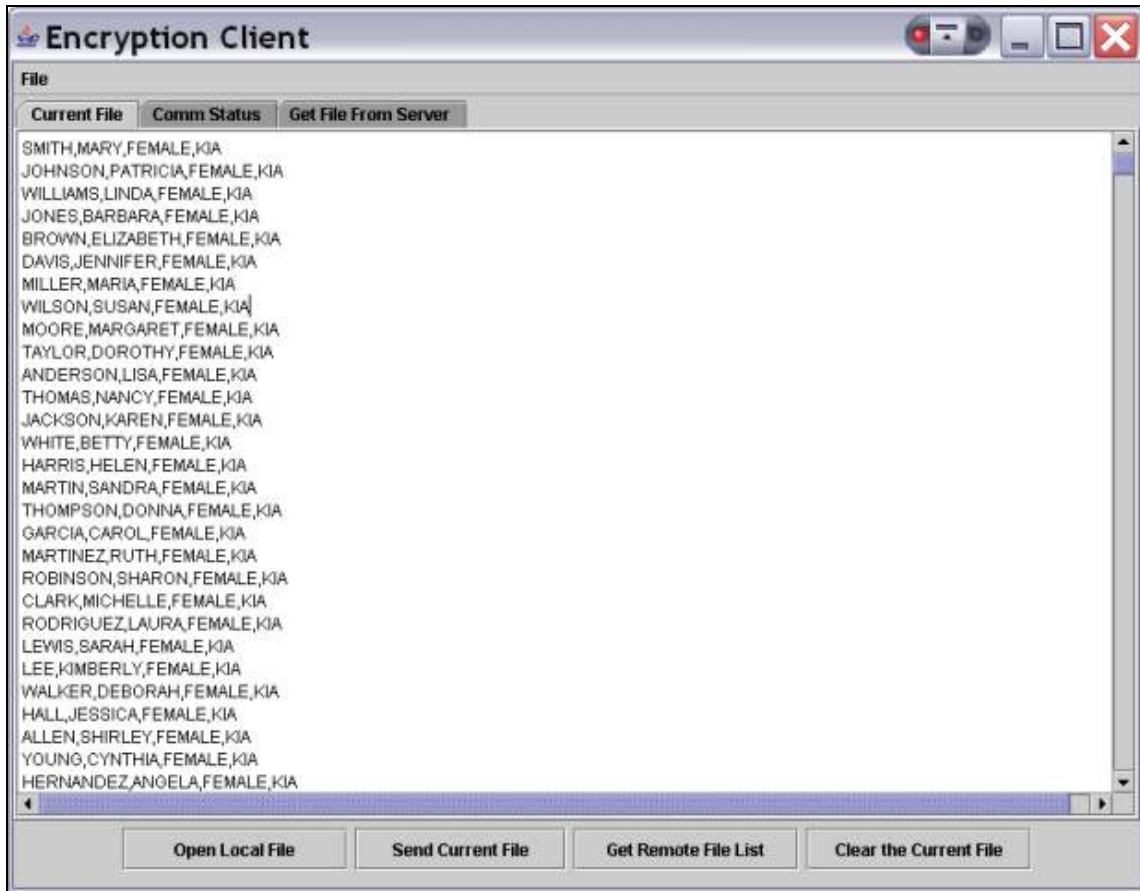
Encryption Client

File

Current File | Comm Status | Get File From Server

SMITH,MARY,FEMALE,KIA
JOHNSON,PATRICIA,FEMALE,KIA
WILLIAMS,LINDA,FEMALE,KIA
JONES,BARBARA,FEMALE,KIA
BROWN,ELIZABETH,FEMALE,KIA
DAVIS,JENNIFER,FEMALE,KIA
MILLER,MARIA,FEMALE,KIA
WILSON,SUSAN,FEMALE,KIA
MOORE,MARGARET,FEMALE,KIA
TAYLOR,DOROTHY,FEMALE,KIA
ANDERSON,LISA,FEMALE,KIA
THOMAS,NANCY,FEMALE,KIA
JACKSON,KAREN,FEMALE,KIA
WHITE,BETTY,FEMALE,KIA
HARRIS,HELEN,FEMALE,KIA
MARTIN,SANDRA,FEMALE,KIA
THOMPSON,DONNA,FEMALE,KIA
GARCIA,CAROL,FEMALE,KIA
MARTINEZ,RUTH,FEMALE,KIA
ROBINSON,SHARON,FEMALE,KIA
CLARK,MICHELLE,FEMALE,KIA
RODRIGUEZ,LAURA,FEMALE,KIA
LEWIS,SARAH,FEMALE,KIA
LEE,KIMBERLY,FEMALE,KIA
WALKER,DEBORAH,FEMALE,KIA
HALL,JESSICA,FEMALE,KIA
ALLEN,SHIRLEY,FEMALE,KIA
YOUNG,CYNTHIA,FEMALE,KIA
HERNANDEZ,ANGELA,FEMALE,KIA

Open Local File | Send Current File | Get Remote File List | Clear the Current File